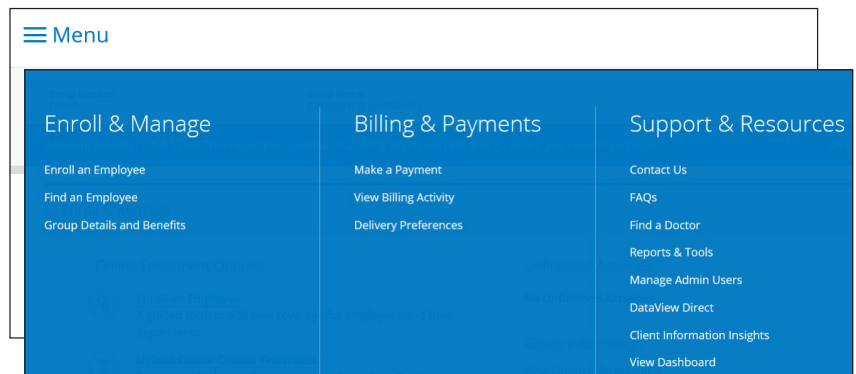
Menu

Enroll & Manage

Enroll an Employee

Find an Employee

Group Details and Benefits

Billing & Payments

Make a Payment

View Billing Activity

Delivery Preferences

Support & Resources

Contact Us

FAQs

Find a Doctor

Reports & Tools

Manage Admin Users

DataView Direct

Client Information Insights

View Dashboard